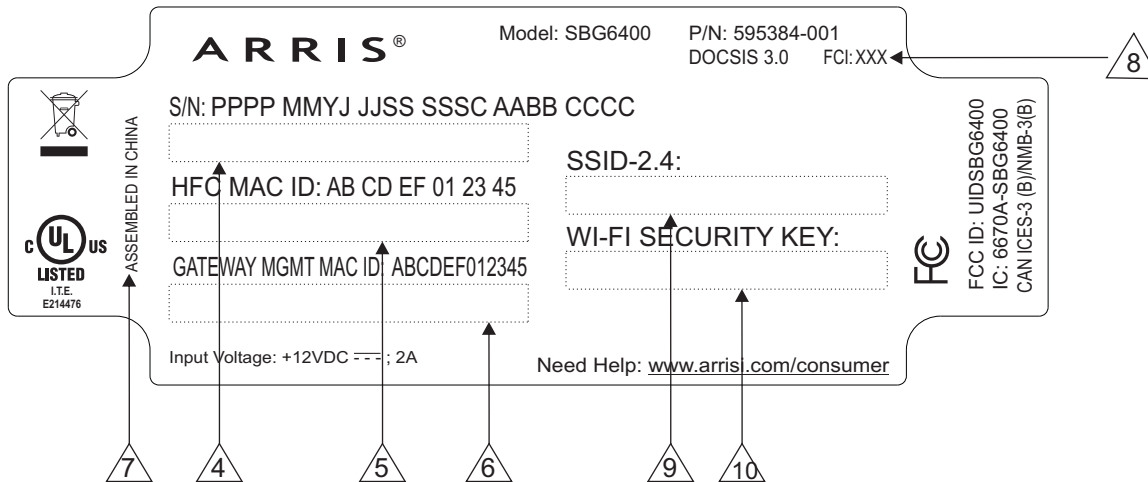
ARRIS®

Model: SBG6400 P/N: 595384-001
DOCSIS 3.0 FCI: XXX

8

S/N: PPPP MMYJ JJSS SSSC AABB CCCC

HFC MAC ID: AB CD EF 01 23 45

GATEWAY MGMT MAC ID: ABCDEF012345

SSID-2.4:

WI-FI SECURITY KEY:

ASSEMBLED IN CHINA

c UL us
LISTED
I.T.E.
E214476

FC

FCC ID: UIDSBG6400
IC: 6670A-SBG6400
CAN ICES-3 (B)/NMB-3(B)

Input Voltage: +12VDC $\overline{---}$ ; 2A

Need Help: www.arrisi.com/consumer

7 4 5 6 9 10